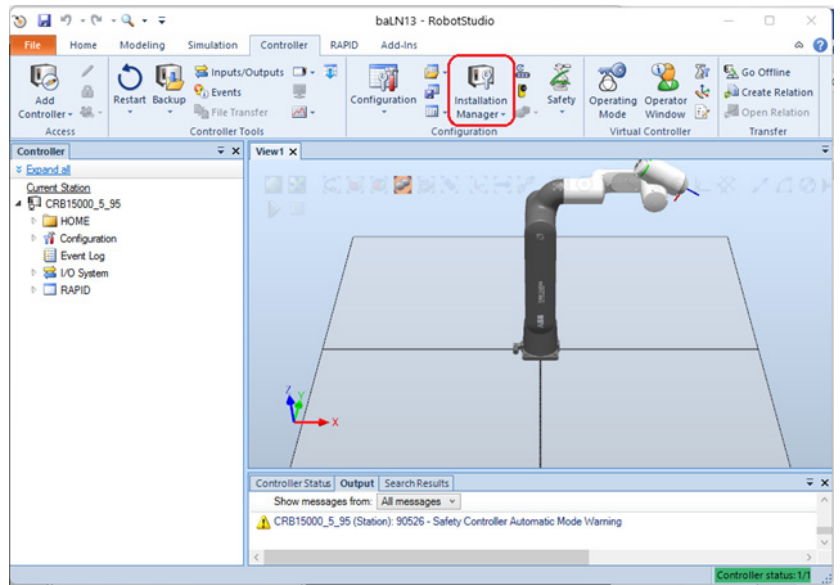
baLN13 - RobotStudio

File Home Modeling Simulation Controller RAPID Add-Ins

Add Controller
Access

Restart Backup
Inputs/Outputs
Events
File Transfer
Controller Tools

Configuration
Installation Manager
Safety
Configuration

Operating Mode
Operator Window
Virtual Controller

Go Offline
Create Relation
Open Relation
Transfer

Controller
Expand all
Current Station
CRB15000_5_95
HOME
Configuration
Event Log
I/O System
RAPID

View1

Controller Status Output Search Results
Show messages from: All messages
CRB15000_5_95 (Station): 90526 - Safety Controller Automatic Mode Warning

Controller status: 1/1